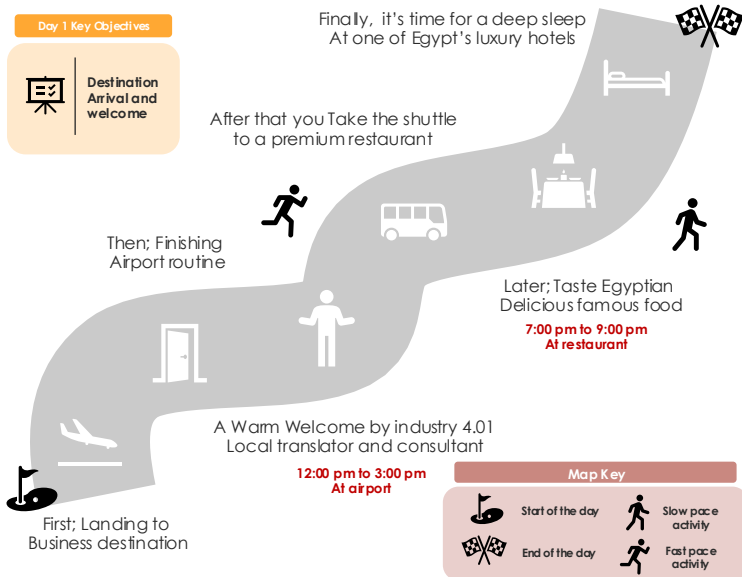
Day 1 Key Objectives

Destination Arrival and welcome

Finally, it's time for a deep sleep At one of Egypt's luxury hotels

After that you Take the shuttle to a premium restaurant

Then; Finishing Airport routine

Later; Taste Egyptian Delicious famous food

7:00 pm to 9:00 pm
At restaurant

A Warm Welcome by industry 4.01 Local translator and consultant

12:00 pm to 3:00 pm
At airport

First; Landing to Business destination

Map Key

Start of the day

Slow pace activity

End of the day

Fast pace activity